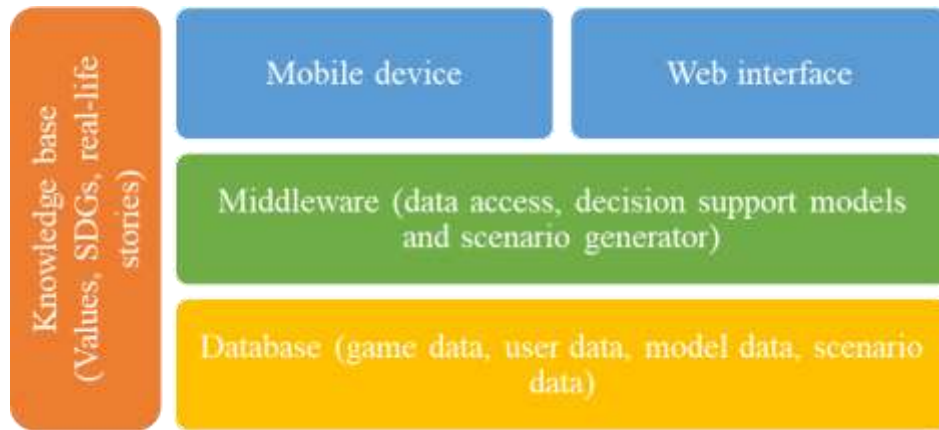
Knowledge base (Values, SDGs, real-life stories)

Mobile device

Web interface

Middleware (data access, decision support models and scenario generator)

Database (game data, user data, model data, scenario data)